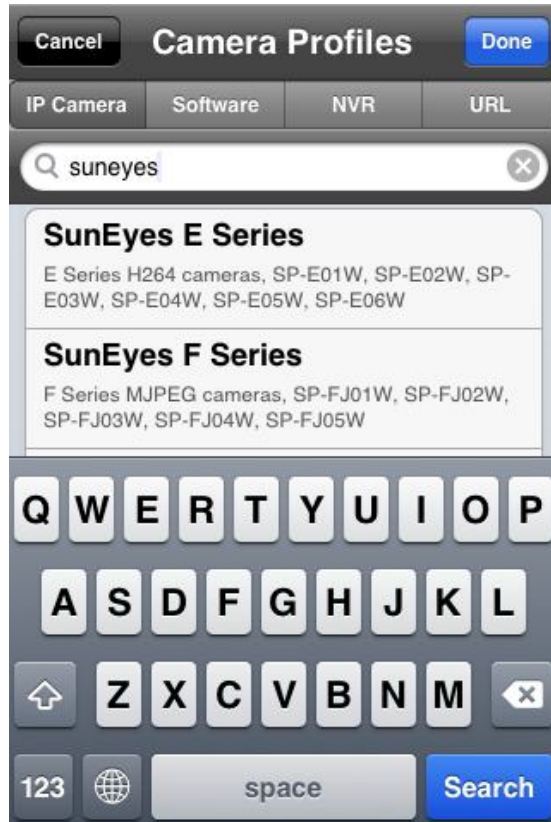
Cancel Camera Profiles Done

IP Camera | Software | NVR | URL

suneyes

SunEyes E Series
E Series H264 cameras, SP-E01W, SP-E02W, SP-E03W, SP-E04W, SP-E05W, SP-E06W

SunEyes F Series
F Series MJPEG cameras, SP-FJ01W, SP-FJ02W, SP-FJ03W, SP-FJ04W, SP-FJ05W

Q W E R T Y U I O P
A S D F G H J K L
Z X C V B N M
123 space Search